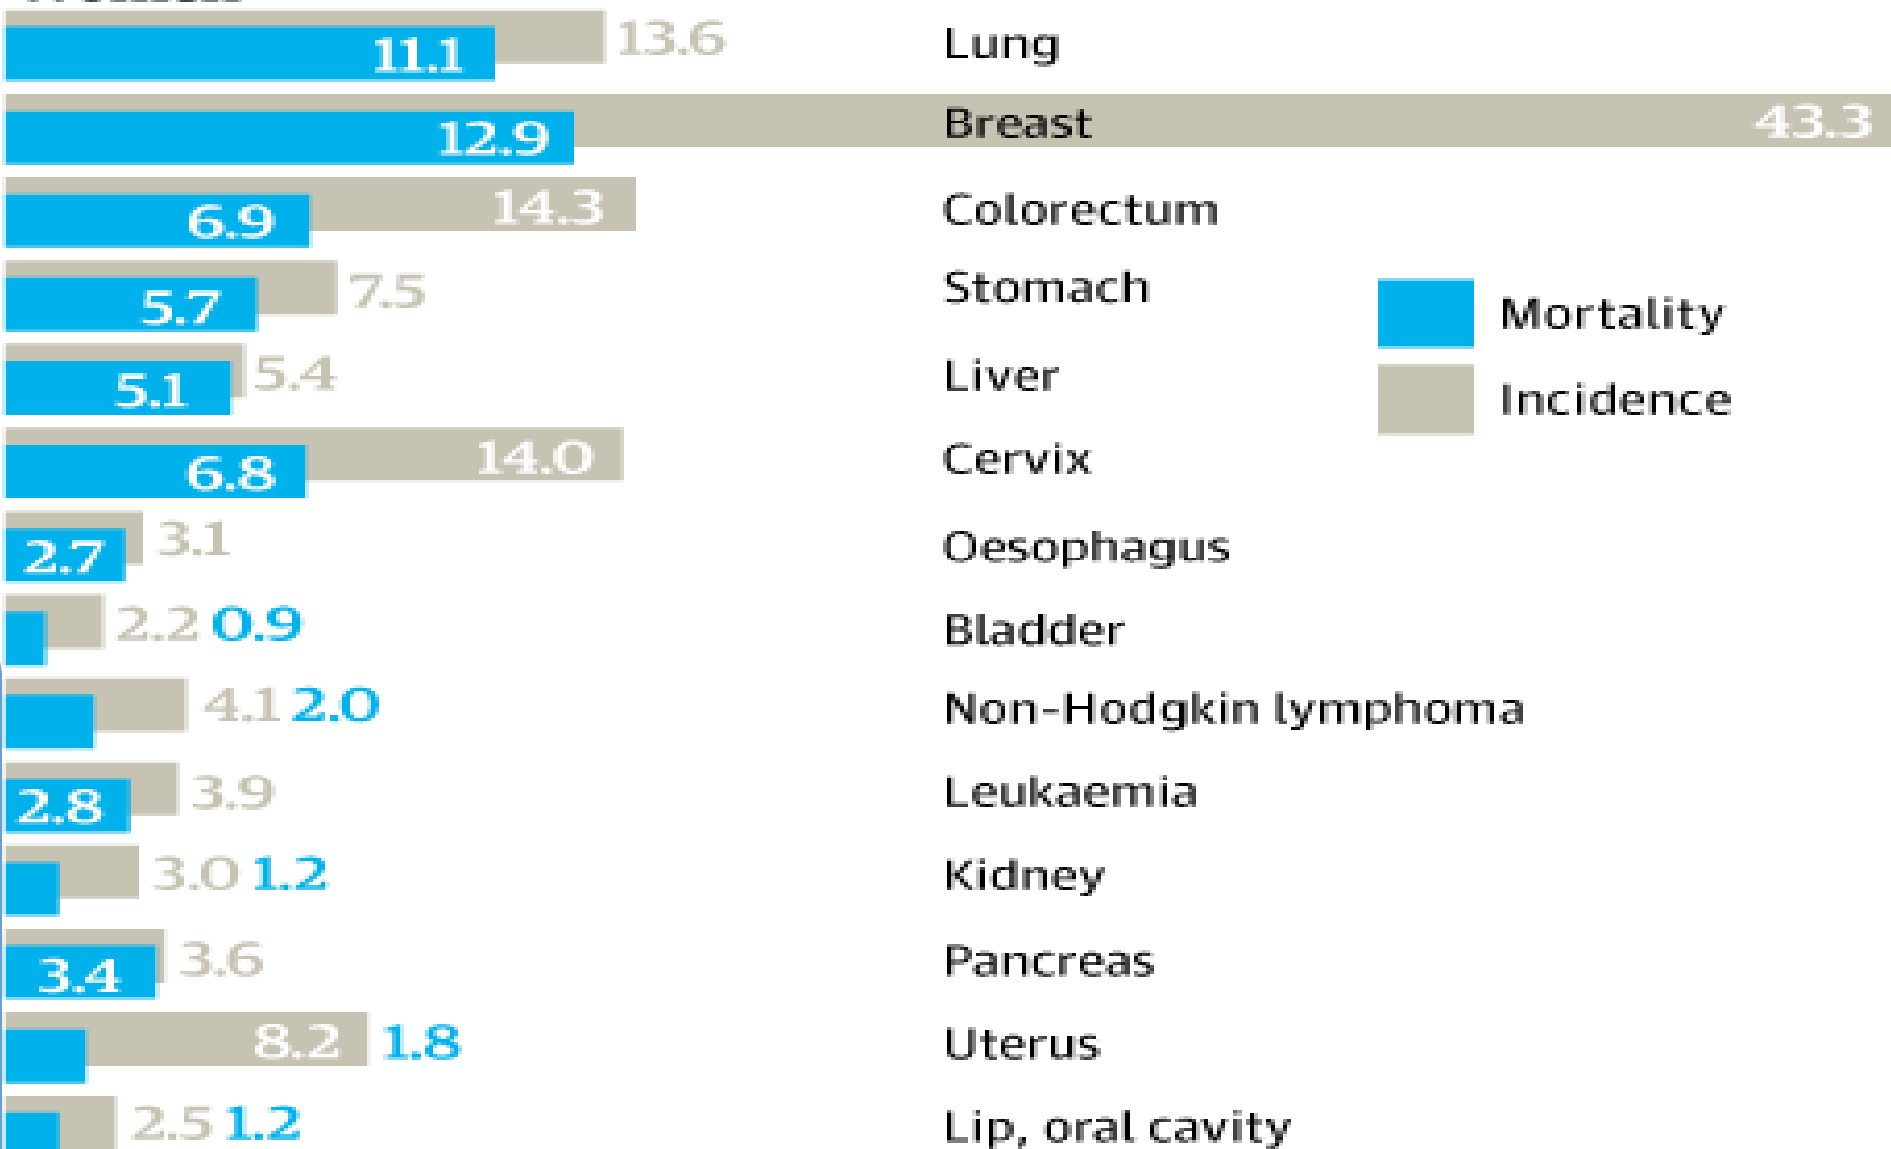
11.1 13.6 Lung
12.9 Breast 43.3
6.9 14.3 Colorectum
5.7 7.5 Stomach
5.1 5.4 Liver
6.8 14.0 Cervix
2.7 3.1 Oesophagus
2.2 0.9 Bladder
4.1 2.0 Non-Hodgkin lymphoma
2.8 3.9 Leukaemia
3.0 1.2 Kidney
3.4 3.6 Pancreas
8.2 1.8 Uterus
2.5 1.2 Lip, oral cavity

Mortality
Incidence